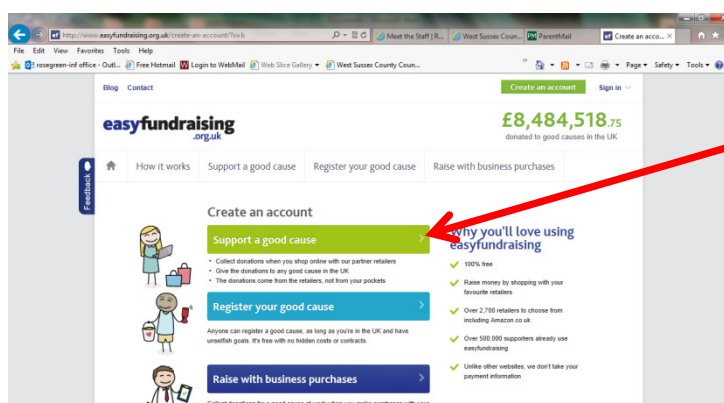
http://www.easyfundraising.org.uk/create-an-account/?vsb

Meet the Staff | R...

West Sussex Coun...

ParentMail

Create an acco...

File Edit View Favorites Tools Help

rosegreen-inf office - Outl...

Free Hotmail

Login to WebMail

Web Slice Gallery

West Sussex County Coun...

Page

Safety

Tools

Blog Contact

Create an account

Sign in

easyfundraising .org.uk

£8,484,518.75

donated to good causes in the UK

How it works

Support a good cause

Register your good cause

Raise with business purchases

Feedback

Create an account

Support a good cause

• Collect donations when you shop online with our partner retailers
• Give the donations to any good cause in the UK
• The donations come from the retailers, not from your pockets

Register your good cause

Anyone can register a good cause, as long as you're in the UK and have unselfish goals. It's free with no hidden costs or contracts.

Raise with business purchases

Why you'll love using easyfundraising

100% free

Raise money by shopping with your favourite retailers

Over 2,700 retailers to choose from including Amazon.co.uk

Over 500,000 supporters already use easyfundraising

Unlike other websites, we don't take your payment information